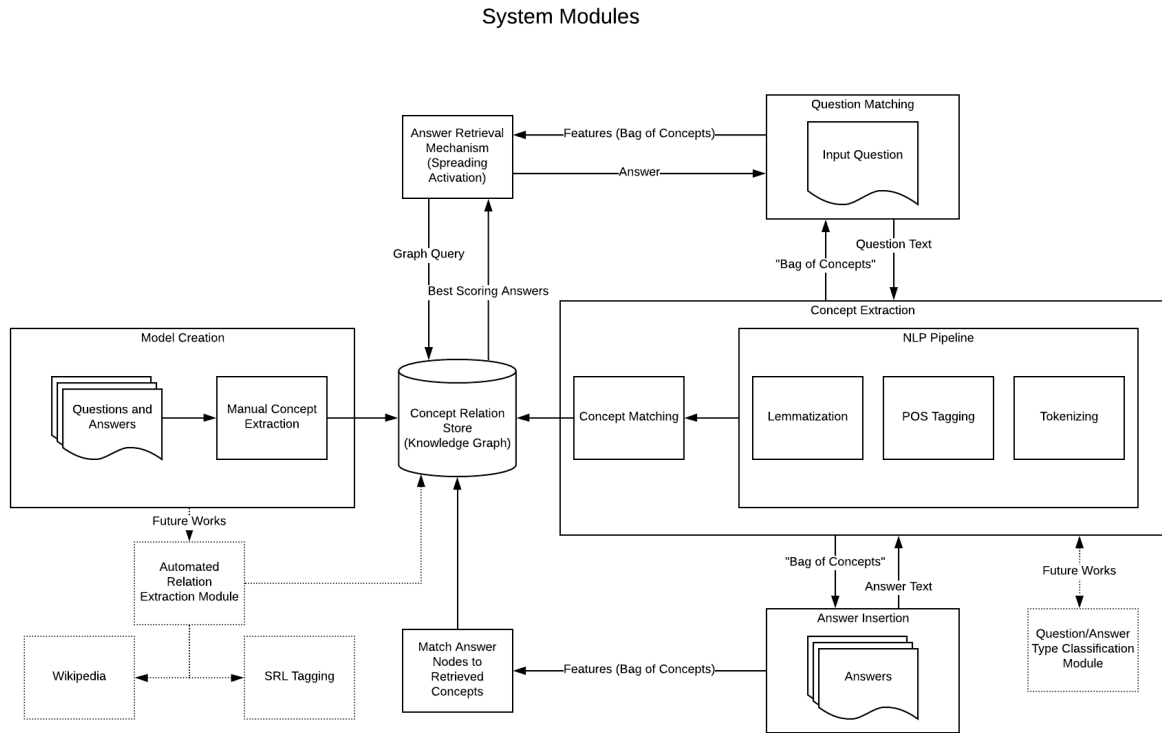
System Modules

Answer Retrieval Mechanism (Spreading Activation)

Features (Bag of Concepts)

Answer

Question Matching

Input Question

Question Text

"Bag of Concepts"

Graph Query

Best Scoring Answers

Concept Extraction

NLP Pipeline

Model Creation

Questions and Answers

Manual Concept Extraction

Concept Relation Store (Knowledge Graph)

Concept Matching

Lemmatization

POS Tagging

Tokenizing

Future Works

Automated Relation Extraction Module

"Bag of Concepts"

Answer Text

Future Works

Answer Insertion

Wikipedia

SRL Tagging

Match Answer Nodes to Retrieved Concepts

Features (Bag of Concepts)

Answers

Question/Answer Type Classification Module